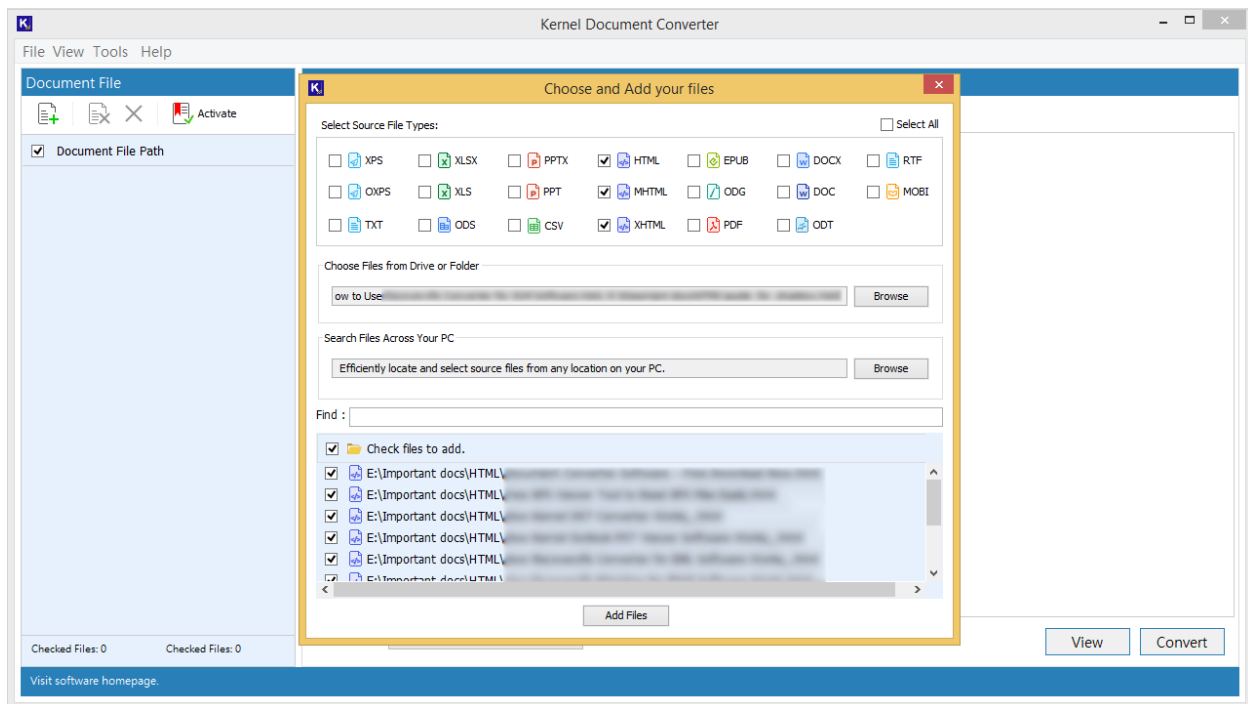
Kernel Document Converter

File View Tools Help

Document File

Activate

Document File Path

Checked Files: 0 Checked Files: 0

Choose and Add your files

Select Source File Types:

Select All

XPS XLSX PPTX HTML EPUB DOCX RTF

OXPS XLS PPT MHTML ODG DOC MOBI

TXT ODS CSV XHTML PDF ODT

Choose Files from Drive or Folder

ow to Use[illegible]

Browse

Search Files Across Your PC

Efficiently locate and select source files from any location on your PC.

Browse

Find :

Check files to add.

E:\Important docs\HTML\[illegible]

E:\Important docs\HTML\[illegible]

E:\Important docs\HTML\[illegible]

E:\Important docs\HTML\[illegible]

E:\Important docs\HTML\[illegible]

E:\Important docs\HTML\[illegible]

Add Files

View

Convert

Visit software homepage.